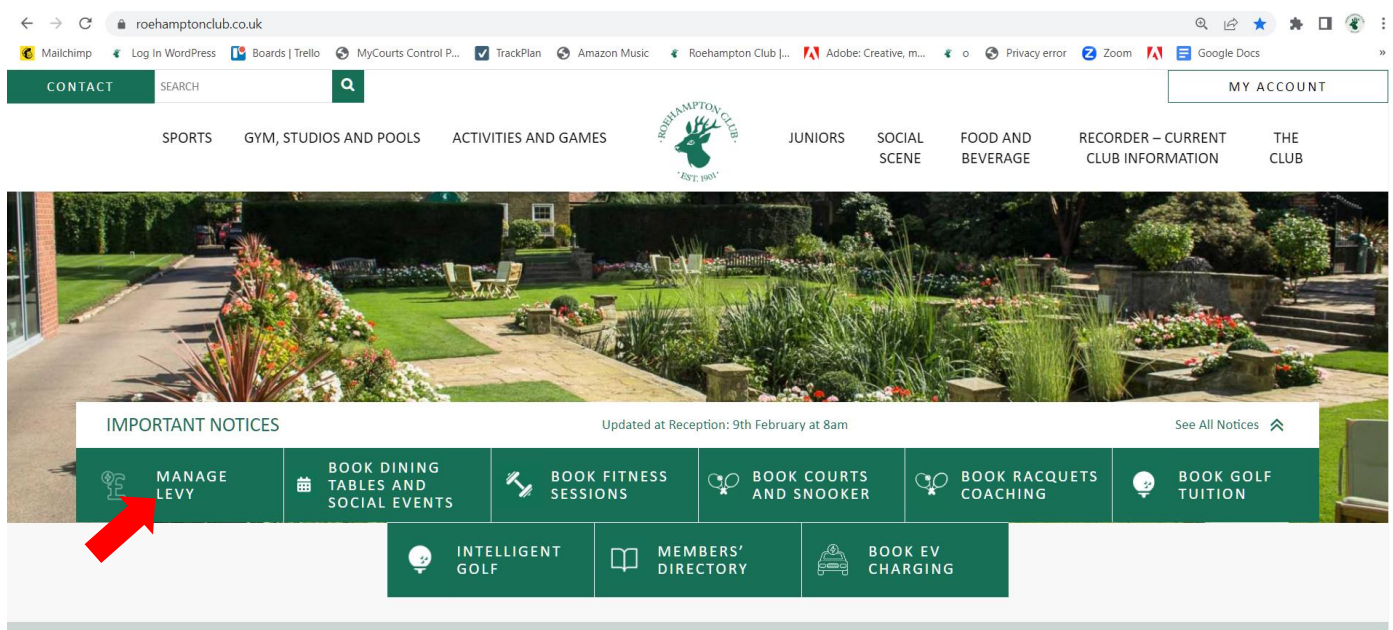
roehamptonclub.co.uk

Mailchimp Log In WordPress Boards | Trello MyCourts Control P... TrackPlan Amazon Music Roehampton Club |... Adobe: Creative, m... o Privacy error Zoom Google Docs

CONTACT SEARCH

MY ACCOUNT

SPORTS GYM, STUDIOS AND POOLS ACTIVITIES AND GAMES

ROEHAMPTON CLUB EST. 1901

JUNIORS SOCIAL SCENE FOOD AND BEVERAGE RECORDER – CURRENT CLUB INFORMATION THE CLUB

IMPORTANT NOTICES

Updated at Reception: 9th February at 8am

See All Notices

MANAGE LEVY

BOOK DINING TABLES AND SOCIAL EVENTS

BOOK FITNESS SESSIONS

BOOK COURTS AND SNOOKER

BOOK RACQUETS COACHING

BOOK GOLF TUITION

INTELLIGENT GOLF

MEMBERS' DIRECTORY

BOOK EV CHARGING